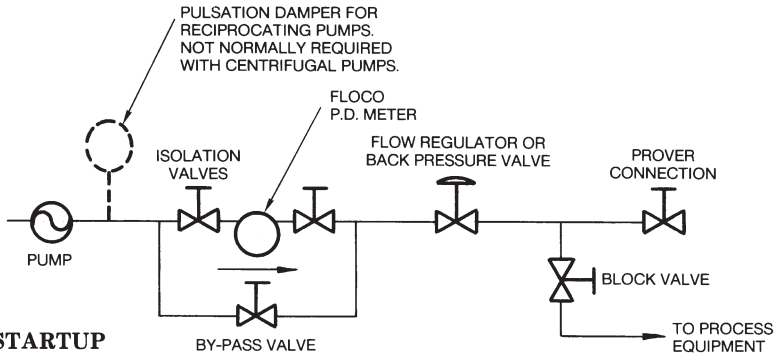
PULSATION DAMPER FOR RECIPROCATING PUMPS. NOT NORMALLY REQUIRED WITH CENTRIFUGAL PUMPS.

FLOCO P.D. METER

ISOLATION VALVES

FLOW REGULATOR OR BACK PRESSURE VALVE

PROVER CONNECTION

PUMP

BLOCK VALVE

STARTUP

BY-PASS VALVE

TO PROCESS EQUIPMENT